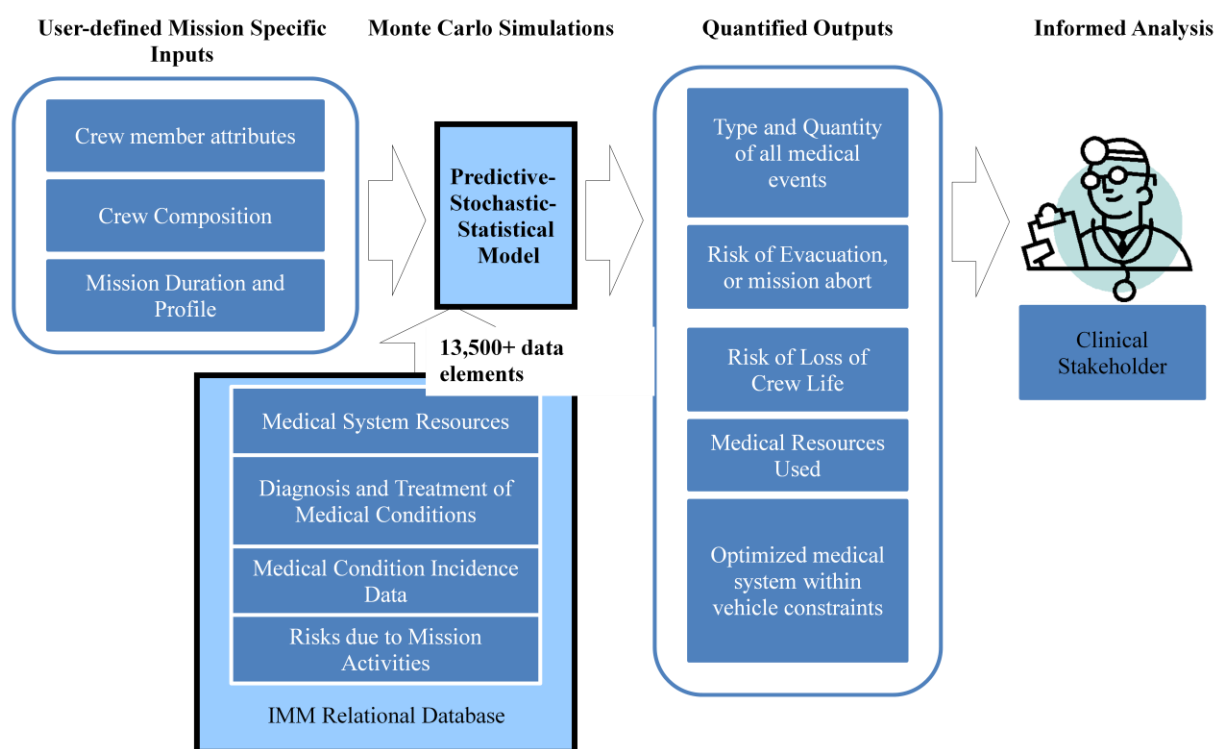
User-defined Mission Specific Inputs

Crew member attributes

Crew Composition

Mission Duration and Profile

Monte Carlo Simulations

Predictive-Stochastic-Statistical Model

13,500+ data elements

Medical System Resources

Diagnosis and Treatment of Medical Conditions

Medical Condition Incidence Data

Risks due to Mission Activities

IMM Relational Database

Quantified Outputs

Type and Quantity of all medical events

Risk of Evacuation, or mission abort

Risk of Loss of Crew Life

Medical Resources Used

Optimized medical system within vehicle constraints

Informed Analysis

Clinical Stakeholder